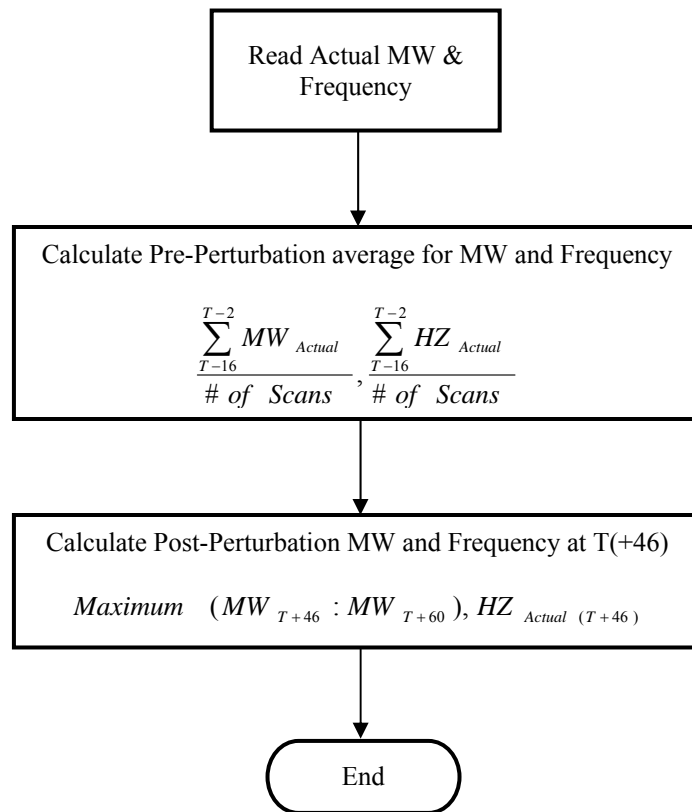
Read Actual MW & Frequency

Calculate Pre-Perturbation average for MW and Frequency

$\frac{\sum_{T-16}^{T-2} MW_{Actual}}{\# \ of \ Scans}, \frac{\sum_{T-16}^{T-2} HZ_{Actual}}{\# \ of \ Scans}$

Calculate Post-Perturbation MW and Frequency at T(+46)

$Maximum \ (MW_{T+46} : MW_{T+60}), HZ_{Actual \ (T+46)}$

End